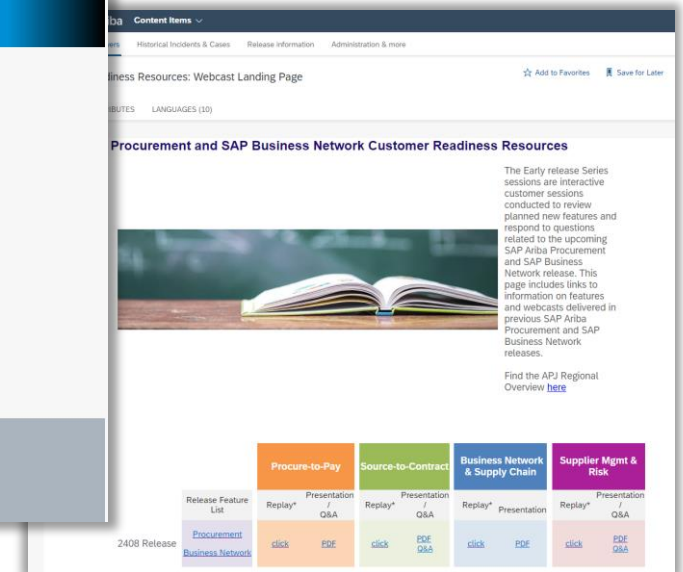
iba Content Items

ers Historical Incidents & Cases Release Information Administration & more

diness Resources: Webcast Landing Page

Add to Favorites Save for Later

IBUTES LANGUAGES (10)

Procurement and SAP Business Network Customer Readiness Resources

The Early release Series sessions are interactive customer sessions conducted to review planned new features and respond to questions related to the upcoming SAP Ariba Procurement and SAP Business Network release. This page includes links to information on features and webcasts delivered in previous SAP Ariba Procurement and SAP Business Network releases.

Find the APJ Regional Overview here

| | | Procure-to-Pay | | Source-to-Contract | | Business Network & Supply Chain | | Supplier Mgmt & Risk | |
|---|---|---|---|---|---|---|---|---|---|
| | Release Feature List | Replay* | Presentation / Q&A | Replay* | Presentation / Q&A | Replay* | Presentation | Replay* | Presentation / Q&A |
| 2408 Release | Procurement Business Network | click | PDF | click | PDF Q&A | click | PDF | click | PDF Q&A |